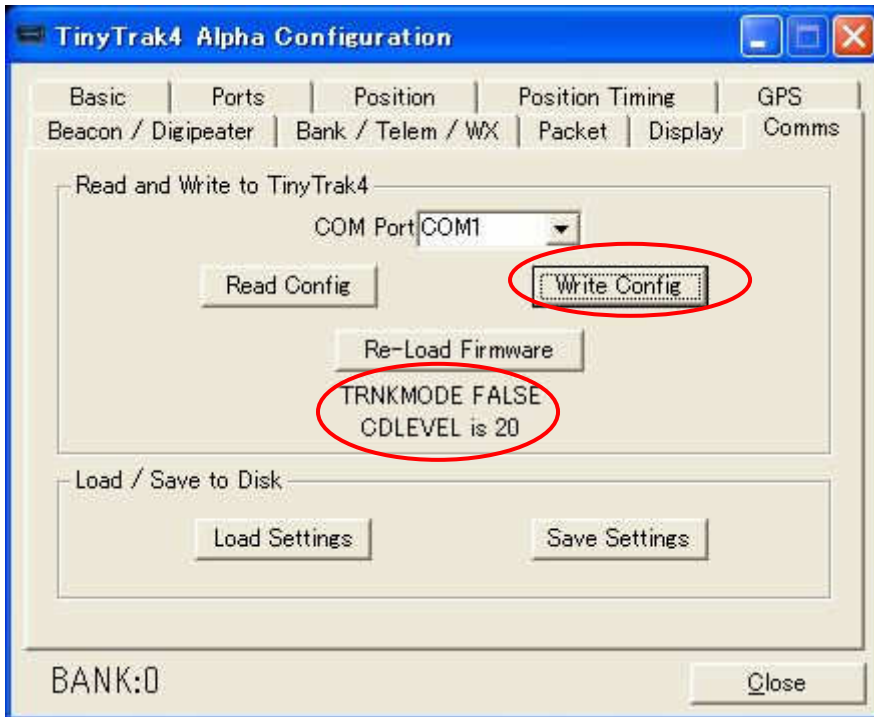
TinyTrak4 Alpha Configuration

Basic | Ports | Position | Position Timing | GPS
Beacon / Digipeater | Bank / Telem / WX | Packet | Display | Comms

Read and Write to TinyTrak4

COM Port COM1

Read Config

Write Config

Re-Load Firmware

TRNKMODE FALSE
CDLEVEL is 20

Load / Save to Disk

Load Settings

Save Settings

BANK:0

Close